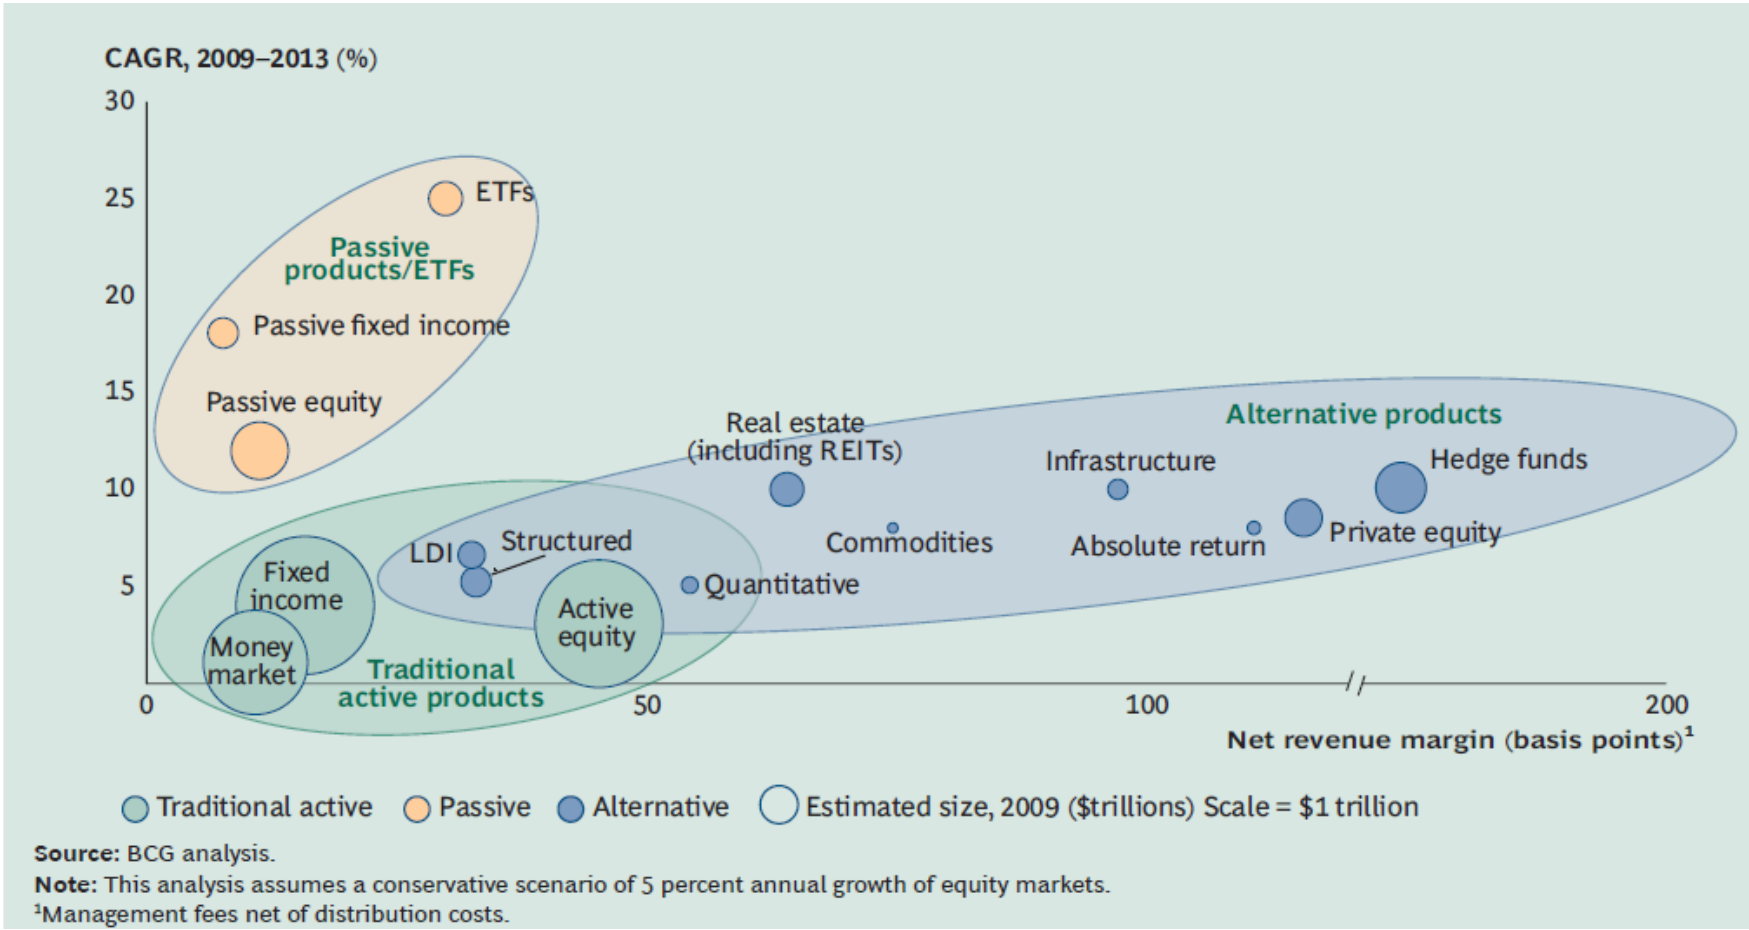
CAGR, 2009–2013 (%)

30
25
20
15
10
5
0

ETFs
Passive products/ETFs
Passive fixed income
Passive equity

Alternative products
Real estate (including REITs)
Infrastructure
Hedge funds
Commodities
Absolute return
Private equity
Quantitative
LDI
Structured

Fixed income
Money market
Active equity
Traditional active products

50
100
200
Net revenue margin (basis points)$^1$

Traditional active  Passive  Alternative  Estimated size, 2009 ($trillions) Scale = $1 trillion

Source: BCG analysis.
Note: This analysis assumes a conservative scenario of 5 percent annual growth of equity markets.
$^1$Management fees net of distribution costs.